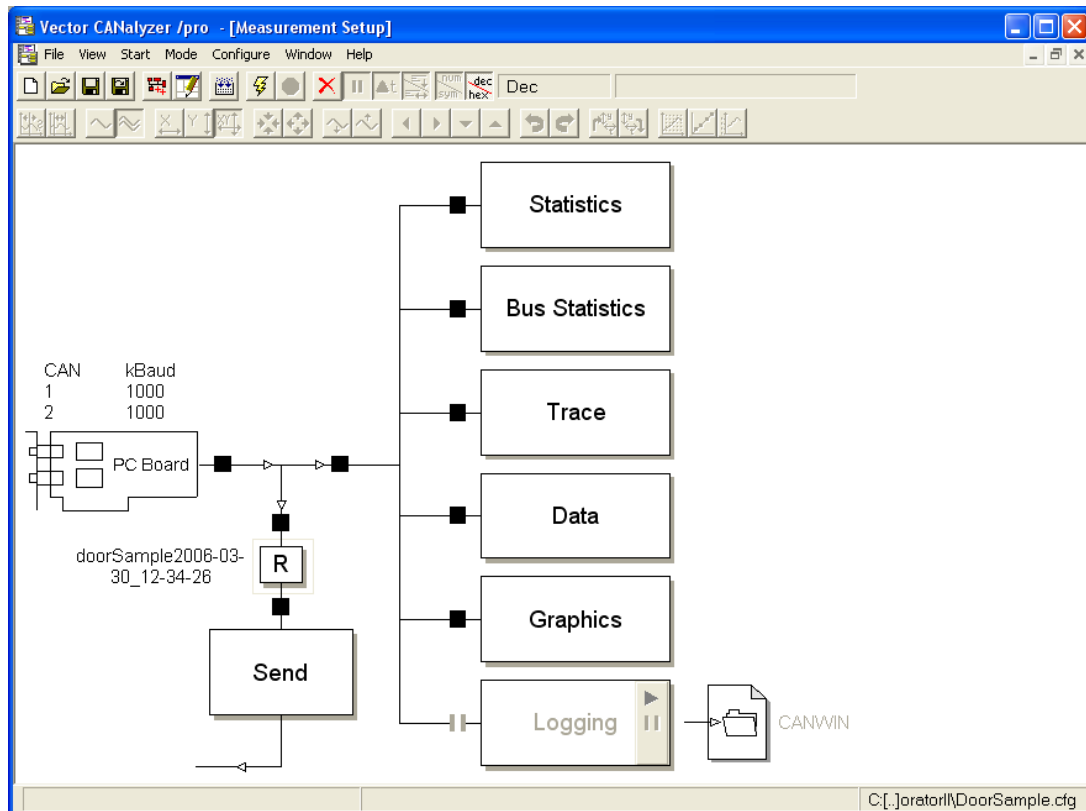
Vector CANalyzer /pro - [Measurement Setup]

File View Start Mode Configure Window Help

num sym dec hex Dec

Statistics

Bus Statistics

Trace

Data

Graphics

Logging

CANWIN

CAN kBaud
1 1000
2 1000

PC Board

doorSample2006-03-30_12-34-26

R

Send

C:[..]oratorII\DoorSample.cfg